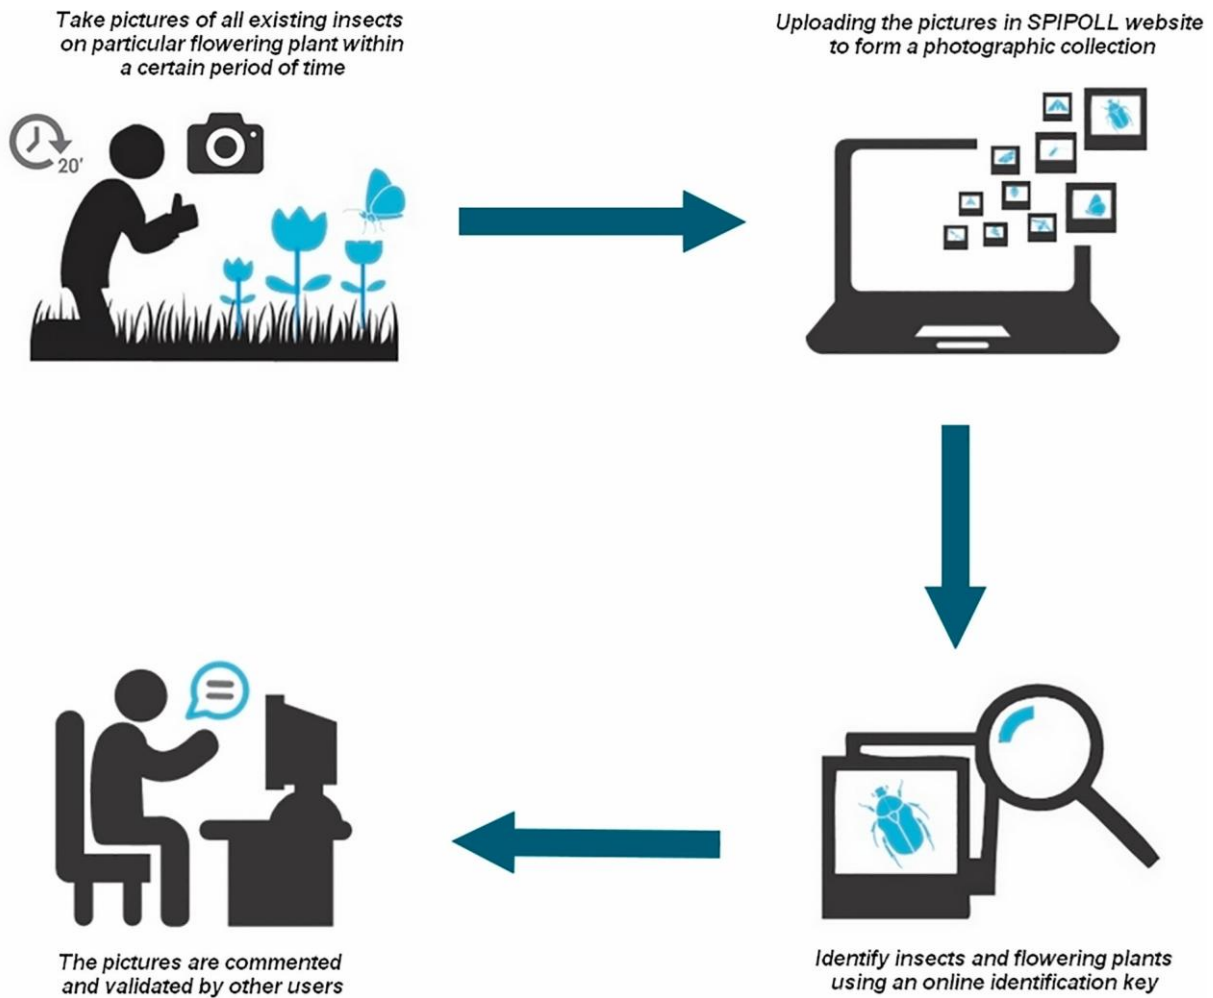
Take pictures of all existing insects on particular flowering plant within a certain period of time

20'

Uploading the pictures in SPIPOLL website to form a photographic collection

The pictures are commented and validated by other users

Identify insects and flowering plants using an online identification key